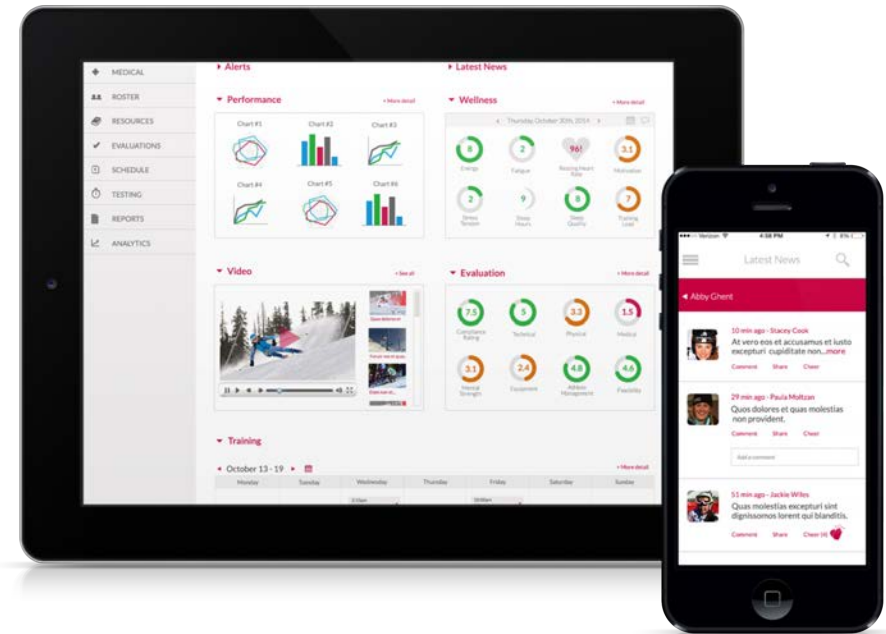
MEDICAL
ROSTER
RESOURCES
EVALUATIONS
SCHEDULE
TESTING
REPORTS
ANALYTICS

Alerts

Performance
+ More detail
Chart #1
Chart #2
Chart #3
Chart #4
Chart #5
Chart #6

Video
+ See all

Training
October 13 - 19
+ More detail
| Monday | Tuesday | Wednesday | Thursday | Friday | Saturday | Sunday |
|---|---|---|---|---|---|---|

Latest News

Wellness
+ More detail
Thursday October 30th, 2014
8 Energy
2 Fatigue
96! Resting Heart Rate
3.1 Motivation
2 Stress Session
9 Sleep Hours
8 Sleep Quality
7 Training Load

Evaluation
+ More detail
7.5 Compliance Rating
5 Technical
3.3 Physical
1.5 Medical
3.1 Mental Strength
2.4 Equipment
4.8 Athlete Management
4.6 Flexibility

Verizon
4:38 PM
Latest News
Abby Ghent
10 min ago - Stacey Cook
At vero eos et accusamus et iusto excepturi cupiditate non...more
Comment Share Cheer
29 min ago - Paula Moltzan
Quos dolores et quas molestias non provident.
Comment Share Cheer
Add a comment
51 min ago - Jackie Wiles
Quas molestias excepturi sint dignissomos lorent qui blanditis.
Comment Share Cheer (4)